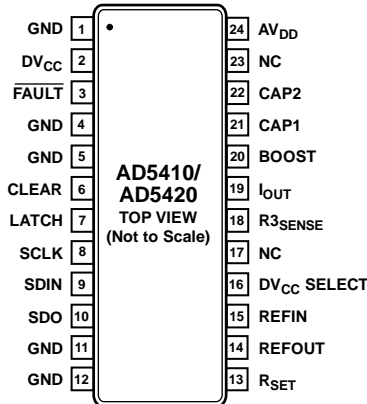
GND 1
DV$_{CC}$ 2
$\overline{FAULT}$ 3
GND 4
GND 5
CLEAR 6
LATCH 7
SCLK 8
SDIN 9
SDO 10
GND 11
GND 12

AD5410/
AD5420
TOP VIEW
(Not to Scale)

24 AV$_{DD}$
23 NC
22 CAP2
21 CAP1
20 BOOST
19 I$_{OUT}$
18 R3$_{SENSE}$
17 NC
16 DV$_{CC}$ SELECT
15 REFIN
14 REFOUT
13 R$_{SET}$